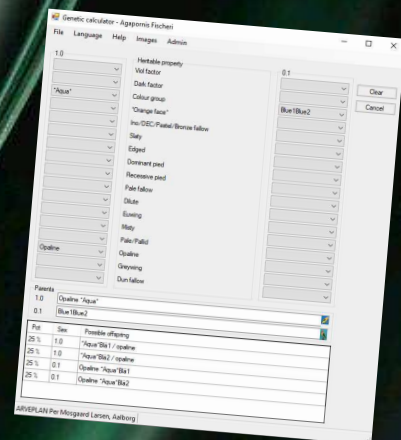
Genetic calculator - Agapornis Fischeri

File Language Help Images Admin

1.0

Heritable property

0.1

Viol factor

Dark factor

"Aqua"

Colour group

Clear

"Orange face"

Blue1Blue2

Cancel

Ino/DEC/Pastel/Bronze fallow

Slaty

Edged

Dominant pied

Recessive pied

Pale fallow

Dilute

Euwing

Misty

Pale/Pallid

Opaline

Opaline

Greywing

Dun fallow

Parents

1.0 Opaline "Aqua"

0.1 Blue1Blue2

| Pct | Sex | Possible offspring |
|---|---|---|
| 25 % | 1.0 | "Aqua"Bla1 / opaline |
| 25 % | 1.0 | "Aqua"Bla2 / opaline |
| 25 % | 0.1 | Opaline "Aqua"Bla1 |
| 25 % | 0.1 | Opaline "Aqua"Bla2 |

ARVEPLAN Per Mosgaard Larsen, Aalborg